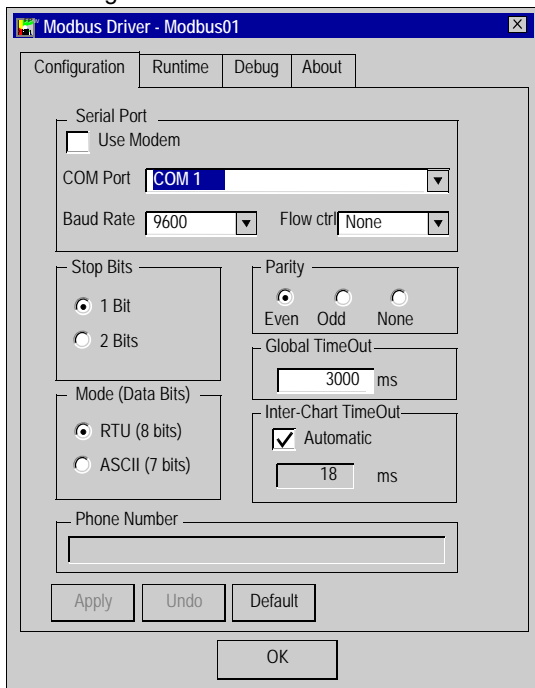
Modbus Driver - Modbus01

Configuration | Runtime | Debug | About

Serial Port
Use Modem
COM Port COM 1
Baud Rate 9600
Flow ctrl None

Stop Bits
1 Bit
2 Bits

Parity
Even Odd None

Global TimeOut
3000 ms

Mode (Data Bits)
RTU (8 bits)
ASCII (7 bits)

Inter-Chart TimeOut
Automatic
18 ms

Phone Number

Apply Undo Default

OK